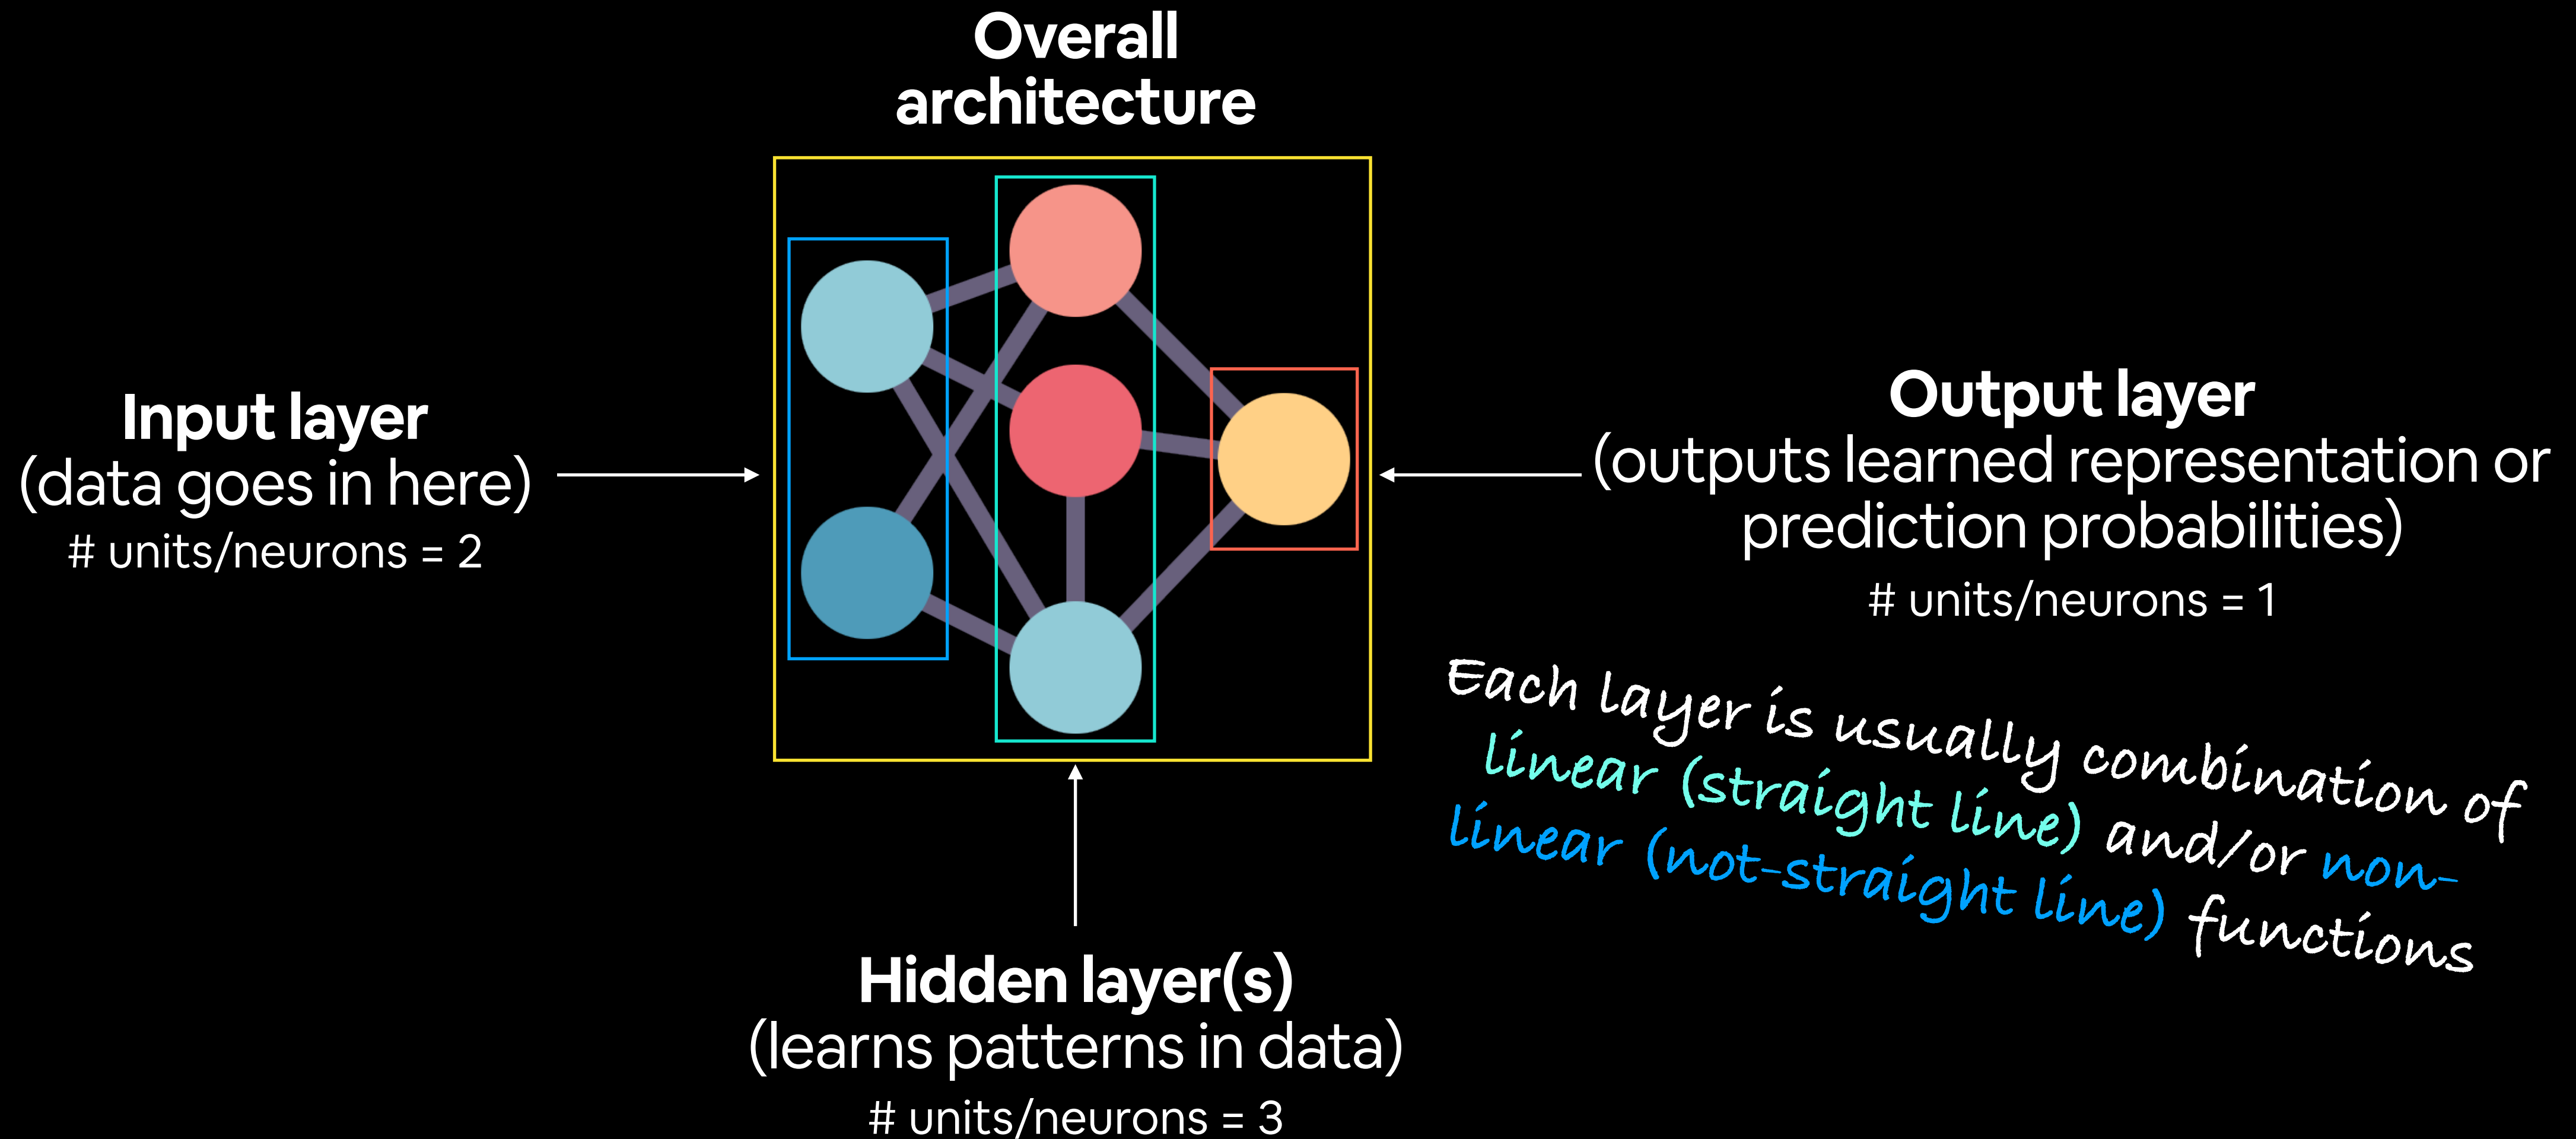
Overall architecture

Input layer
(data goes in here)
# units/neurons = 2

Output layer
(outputs learned representation or prediction probabilities)
# units/neurons = 1

Each layer is usually combination of linear (straight line) and/or non-linear (not-straight line) functions

Hidden layer(s)
(learns patterns in data)
# units/neurons = 3